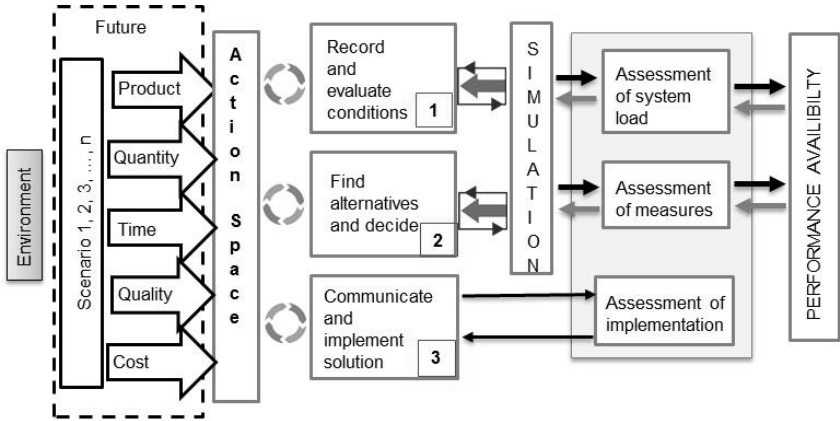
Environment

Future

Scenario 1, 2, 3, ..., n

Product

Quantity

Time

Quality

Cost

Action Space

Record and evaluate conditions 1

Find alternatives and decide 2

Communicate and implement solution 3

SIMULATION

Assessment of system load

Assessment of measures

Assessment of implementation

PERFORMANCE AVAILABILITY